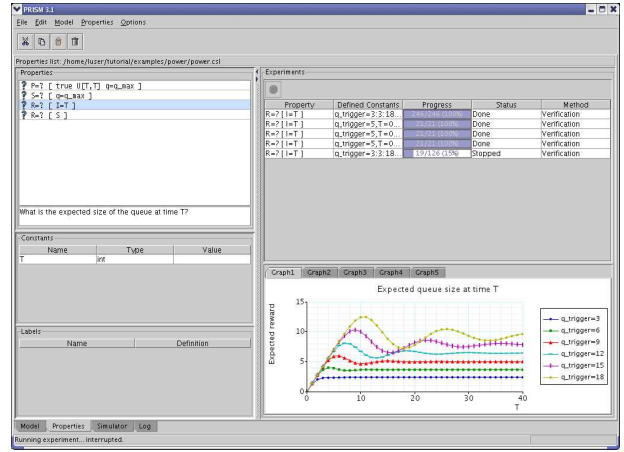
PRISM 3.1

File Edit Model Properties Options

Properties list: /home/luser/tutorial/examples/power/power.csl

Properties

P=? [ true U[T,T] q=q_max ]
S=? [ q=q_max ]
R=? [ I=T ]
R=? [ S ]

What is the expected size of the queue at time T?

Constants

| Name | Type | Value |
|---|---|---|
| T | int | |

Labels

| Name | Definition |
|---|---|

Experiments

| Property | Defined Constants | Progress | Status | Method |
|---|---|---|---|---|
| R=? [ I=T ] | q_trigger=3:3:18... | 246/246 (100%) | Done | Verification |
| R=? [ I=T ] | q_trigger=5,T=0... | 21/21 (100%) | Done | Verification |
| R=? [ I=T ] | q_trigger=5,T=0... | 21/21 (100%) | Done | Verification |
| R=? [ I=T ] | q_trigger=5,T=0... | 21/21 (100%) | Done | Verification |
| R=? [ I=T ] | q_trigger=3:3:18... | 19/126 (15%) | Stopped | Verification |

Graph1 Graph2 Graph3 Graph4 Graph5

Expected queue size at time T

Expected reward

15
10
5
0

0 10 20 30 40
T

q_trigger=3
q_trigger=6
q_trigger=9
q_trigger=12
q_trigger=15
q_trigger=18

Model Properties Simulator Log

Running experiment... interrupted.